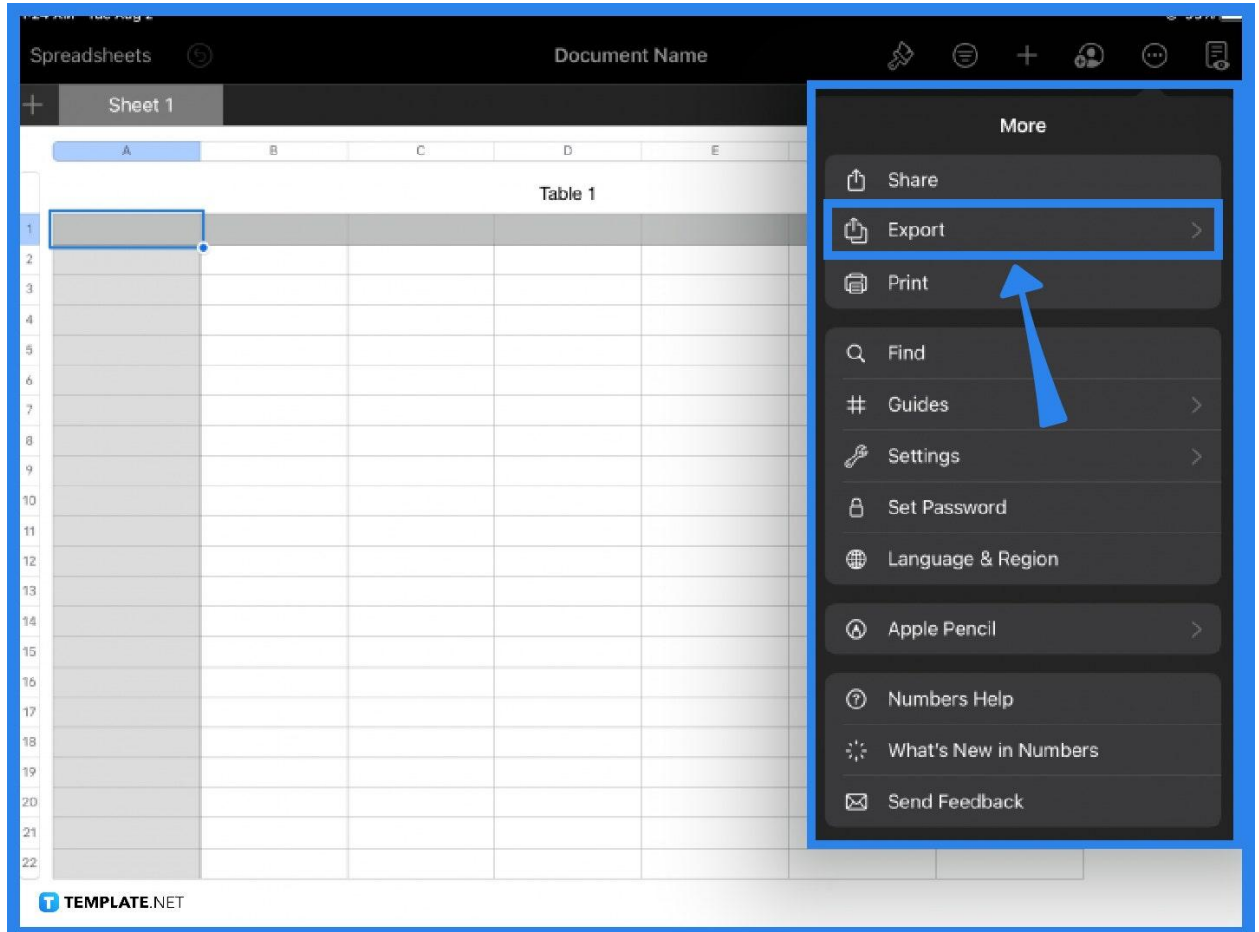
Spreadsheets

Document Name

Sheet 1

A B C D E

Table 1

1
2
3
4
5
6
7
8
9
10
11
12
13
14
15
16
17
18
19
20
21
22

More

Share

Export

Print

Find

Guides

Settings

Set Password

Language & Region

Apple Pencil

Numbers Help

What's New in Numbers

Send Feedback

TEMPLATE.NET